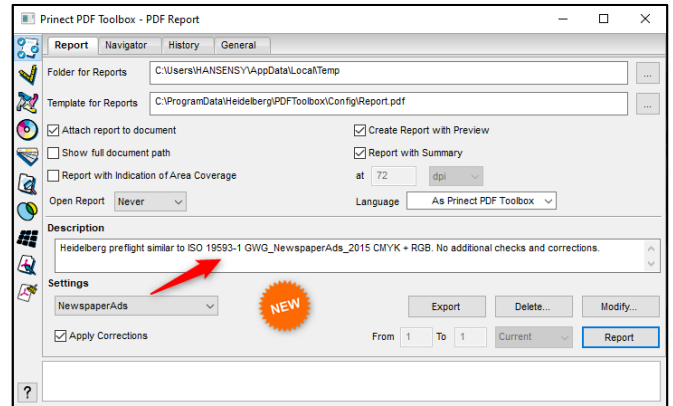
Prinect PDF Toolbox - PDF Report

Report | Navigator | History | General

Folder for Reports C:\Users\HANSENSY\AppData\Local\Temp ...

Template for Reports C:\ProgramData\Heidelberg\PDFToolbox\Config\Report.pdf ...

Attach report to document

Create Report with Preview

Show full document path

Report with Summary

Report with Indication of Area Coverage

at 72 dpi

Open Report Never

Language As Prinect PDF Toolbox

Description

Heidelberg preflight similar to ISO 19593-1 GWG_NewspaperAds_2015 CMYK + RGB. No additional checks and corrections.

Settings

NewspaperAds

NEW

Export Delete... Modify...

Apply Corrections

From 1 To 1 Current Report

?